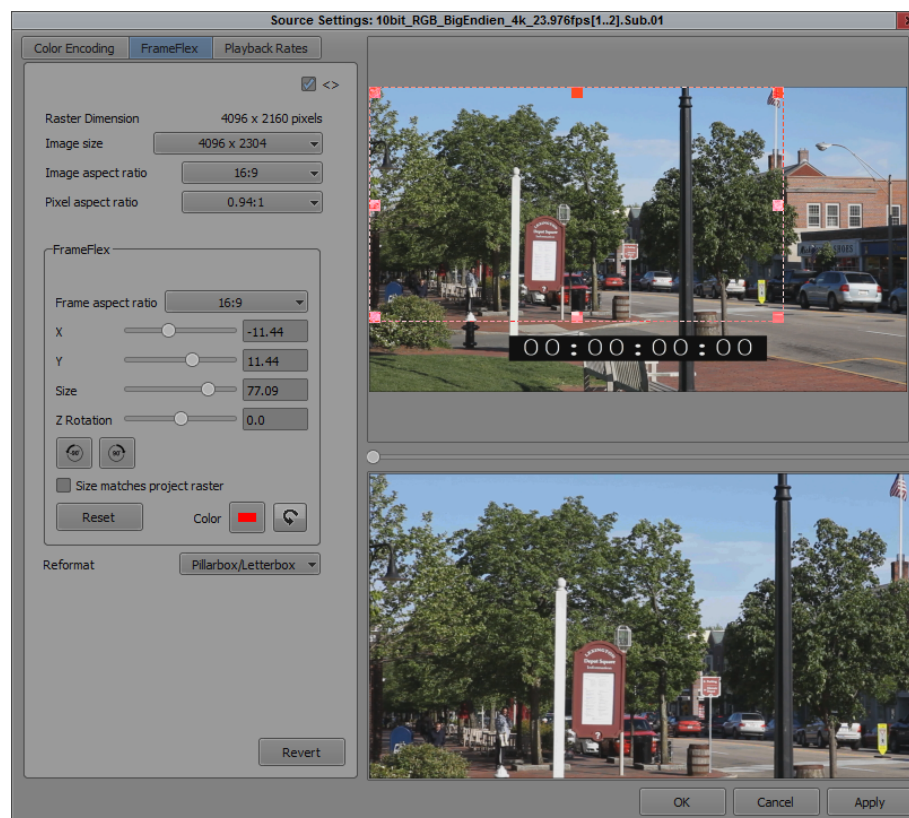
Source Settings: 10bit_RGB_BigEndien_4k_23.976fps[1..2].Sub.01

Color Encoding
FrameFlex
Playback Rates

<>

Raster Dimension 4096 x 2160 pixels
Image size 4096 x 2304
Image aspect ratio 16:9
Pixel aspect ratio 0.94:1

FrameFlex
Frame aspect ratio 16:9
X -11.44
Y 11.44
Size 77.09
Z Rotation 0.0

-90
90

Size matches project raster
Reset
Color

Reformat Pillarbox/Letterbox

Revert

00:00:00:00

OK
Cancel
Apply